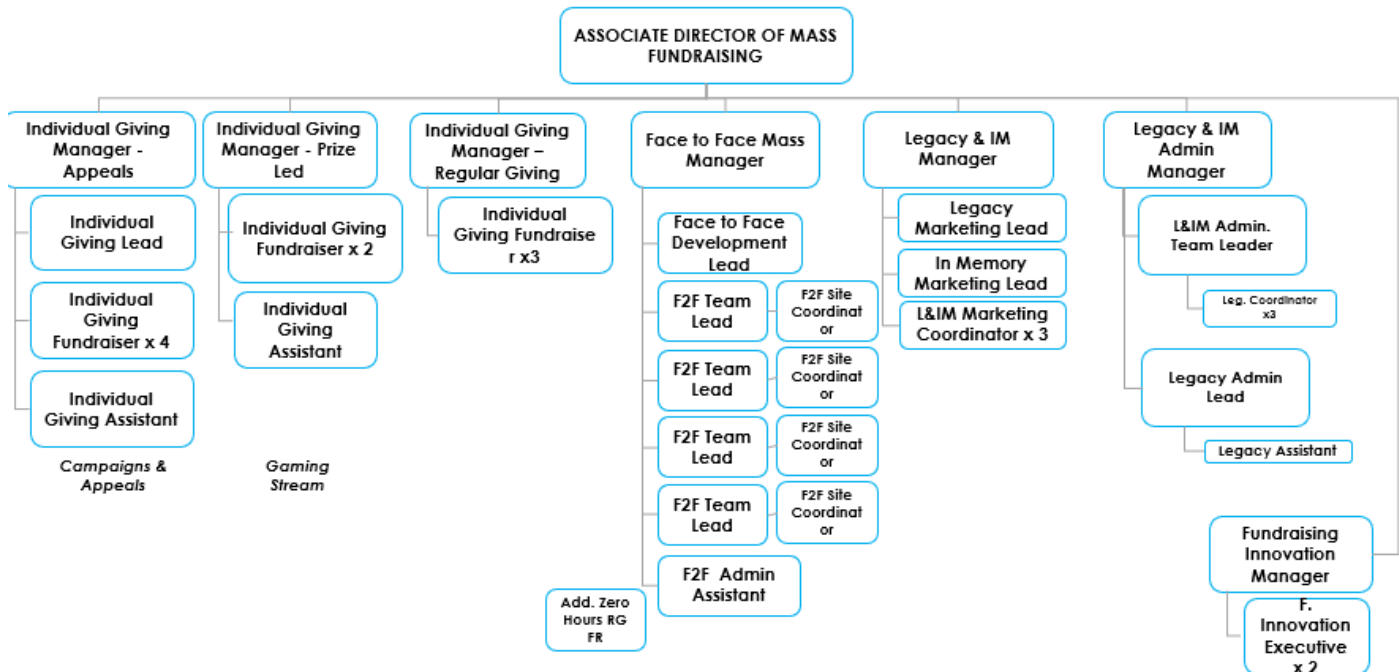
ASSOCIATE DIRECTOR OF MASS FUNDRAISING

Individual Giving Manager - Appeals

Individual Giving Lead

Individual Giving Fundraiser x 4

Individual Giving Assistant

Campaigns & Appeals

Individual Giving Manager - Prize Led

Individual Giving Fundraiser x 2

Individual Giving Assistant

Gaming Stream

Individual Giving Manager – Regular Giving

Individual Giving Fundraiser x3

Face to Face Mass Manager

Face to Face Development Lead

F2F Team Lead

F2F Site Coordinator

F2F Team Lead

F2F Site Coordinator

F2F Team Lead

F2F Site Coordinator

F2F Team Lead

F2F Site Coordinator

F2F Admin Assistant

Add. Zero Hours RG FR

Legacy & IM Manager

Legacy Marketing Lead

In Memory Marketing Lead

L&IM Marketing Coordinator x 3

Legacy & IM Admin Manager

L&IM Admin. Team Leader

Leg. Coordinator x3

Legacy Admin Lead

Legacy Assistant

Fundraising Innovation Manager

F. Innovation Executive x 2